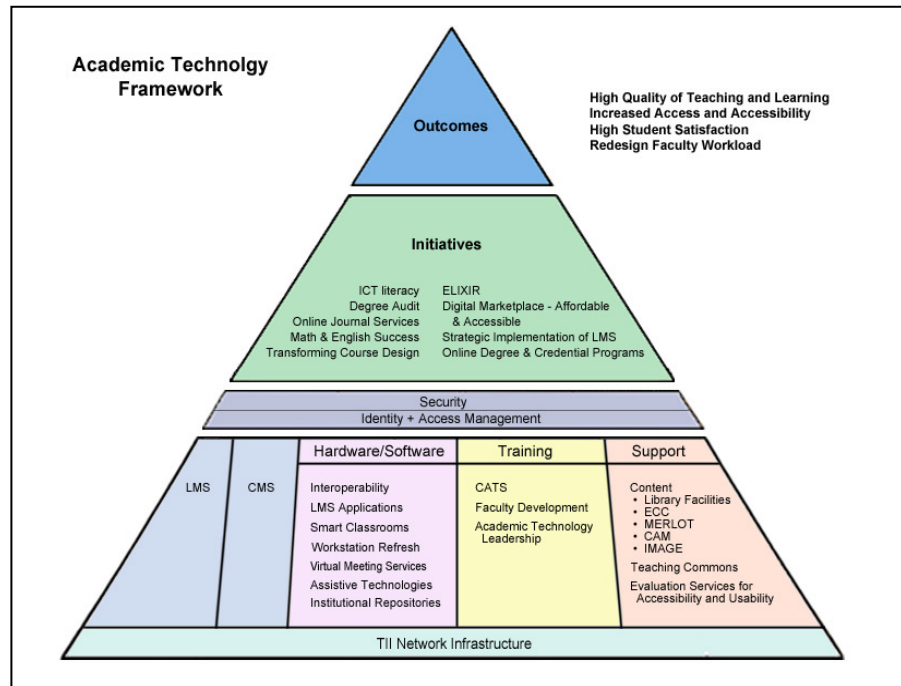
Academic Technolgy Framework

Outcomes

High Quality of Teaching and Learning
Increased Access and Accessibility
High Student Satisfaction
Redesign Faculty Workload

Initiatives

ICT literacy
Degree Audit
Online Journal Services
Math & English Success
Transforming Course Design

ELIXIR
Digital Marketplace - Affordable & Accessible
Strategic Implementation of LMS
Online Degree & Credential Programs

Security
Identity + Access Management

LMS

CMS

Hardware/Software
Interoperability
LMS Applications
Smart Classrooms
Workstation Refresh
Virtual Meeting Services
Assistive Technologies
Institutional Repositories

Training
CATS
Faculty Development
Academic Technology Leadership

Support
Content
• Library Facilities
• ECC
• MERLOT
• CAM
• IMAGE
Teaching Commons
Evaluation Services for Accessibility and Usability

TII Network Infrastructure